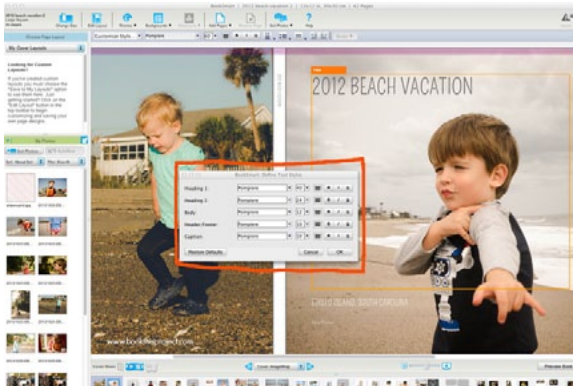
BookSmart | 2012 beach vacation 2 | 13x11 in, 10x10 cm | 42 Pages

Change Size
Edit Layout
Themes
Backgrounds
Add Pages
Get Photos
Help

Choose Page Layout

My Saved Layouts

Looking for Custom Layouts?
If you've created custom layouts you must choose the "Save to My Layouts" option to see them here. Just getting started? Click on the "Edit Layout" button in the top toolbar to begin customizing and saving your own page designs.

Get Photos

Sort: Most Recent

Customize Style
Pompiere

2012 BEACH VACATION

BookSmart: Define Text Styles

| Heading 1 | Pompiere | 40 |
|---|---|---|
| Heading 2 | Pompiere | 14 |
| Body | Pompiere | 12 |
| Header/Footer | Pompiere | 12 |
| Caption | Pompiere | 10 |

Restore Defaults
Cancel
OK

www.booklogproject.com

ISLAND, SOUTH CAROLINA

Cover Spread

Preview Book